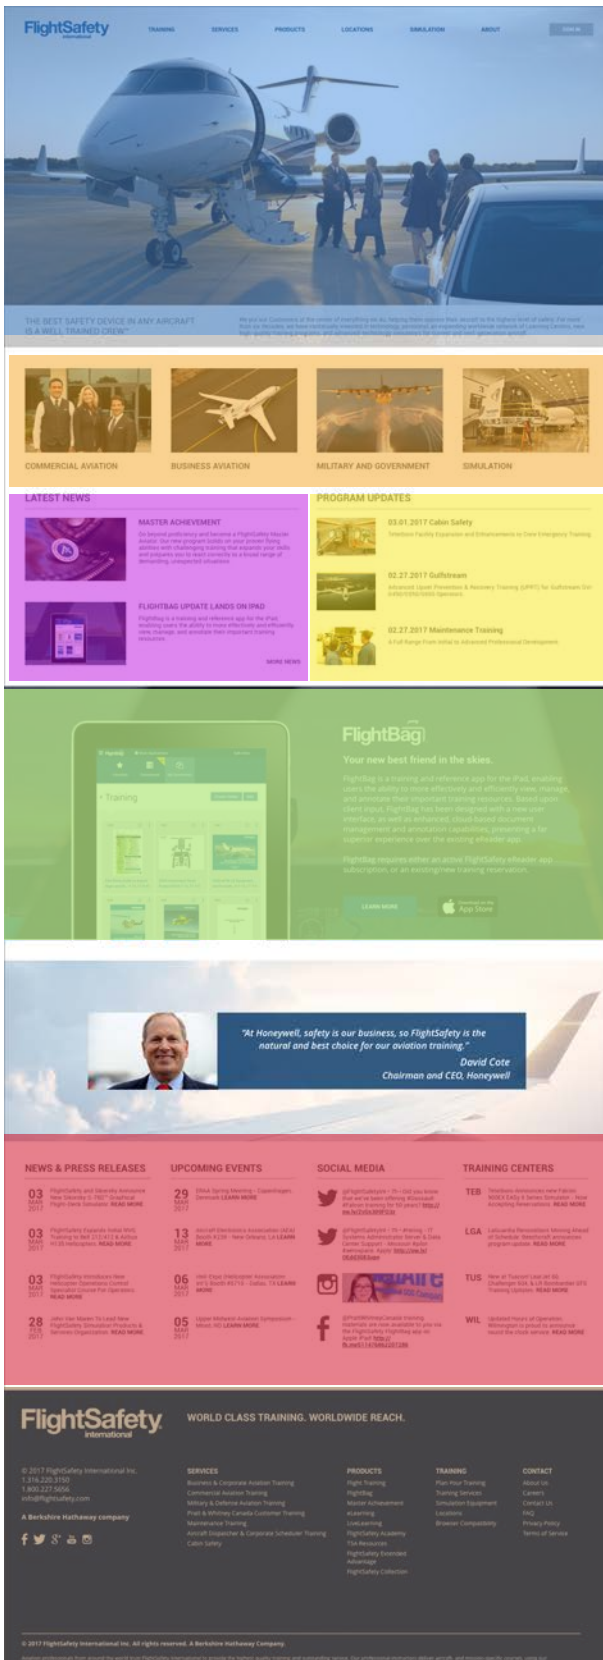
FlightSafety International

TRAINING SERVICES PRODUCTS LOCATIONS SIMULATION ABOUT

THE BEST SAFETY DEVICE IN ANY AIRCRAFT IS A WELL TRAINED CREW

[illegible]

COMMERCIAL AVIATION

BUSINESS AVIATION

MILITARY AND GOVERNMENT

SIMULATION

LATEST NEWS

MASTER ACHIEVEMENT

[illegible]

FLIGHTBAG UPDATE LANDS ON IPAD

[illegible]

MORE NEWS

PROGRAM UPDATES

03.01.2017 Cabin Safety

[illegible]

02.27.2017 Gulfstream

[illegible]

02.27.2017 Maintenance Training

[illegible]

FlightBag

Your new best friend in the skies.

FlightBag is a training and reference app for the iPad, enabling users the ability to more effectively and efficiently view, manage and annotate their important training resources. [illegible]

FlightBag requires either an active FlightSafety eReader app subscription, or an existing/new training reservation.

LEARN MORE

App Store

"At Honeywell, safety is our business, so FlightSafety is the natural and best choice for our aviation training."

David Cote
Chairman and CEO, Honeywell

NEWS & PRESS RELEASES

03 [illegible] READ MORE

03 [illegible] READ MORE

03 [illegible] READ MORE

28 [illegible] READ MORE

UPCOMING EVENTS

29 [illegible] LEARN MORE

13 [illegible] LEARN MORE

06 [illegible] LEARN MORE

05 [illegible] LEARN MORE

SOCIAL MEDIA

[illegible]

TRAINING CENTERS

TEB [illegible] READ MORE

LGA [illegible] READ MORE

TUS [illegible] READ MORE

WIL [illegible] READ MORE

FlightSafety International

WORLD CLASS TRAINING. WORLDWIDE REACH.

© 2017 FlightSafety International Inc.
1.516.220.3150
1.800.227.5656
info@flightsafety.com

A Berkshire Hathaway company

SERVICES
Business & Corporate Aviation Training
Commercial Aviation Training
Military & Defense Aviation Training
Pratt & Whitney Canada Customer Training
Maintenance Training
Aircraft Dispatcher & Corporate Scheduler Training
Cabin Safety

PRODUCTS
Flight Training
FlightBag
Master Achievement
eLearning
LiveLearning
FlightSafety Academy
TSA Resources
FlightSafety Extended Advantage
FlightSafety Collection

TRAINING
Plan Your Training
Training Services
Simulation Equipment
Locations
Browser Compatibility

CONTACT
About Us
Careers
Contact Us
FAQ
Privacy Policy
Terms of Service

© 2017 FlightSafety International Inc. All rights reserved. A Berkshire Hathaway Company.

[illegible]